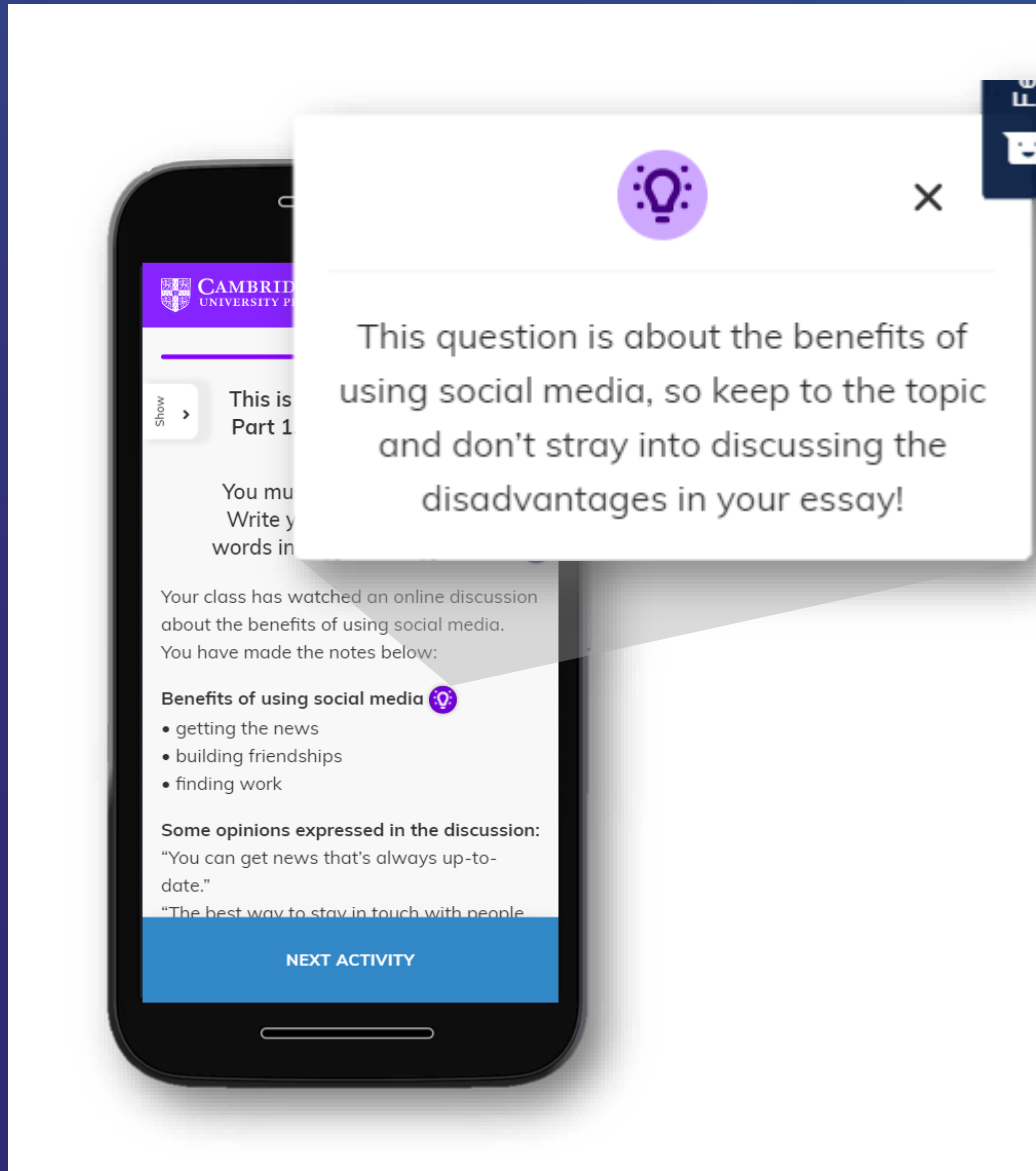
×

This question is about the benefits of using social media, so keep to the topic and don't stray into discussing the disadvantages in your essay!

CAMBRID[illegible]
UNIVERSITY P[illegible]

Show

This is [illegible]
Part 1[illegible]

You mu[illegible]
Write y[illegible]
words in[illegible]

Your class has watched an online discussion about the benefits of using social media. You have made the notes below:

Benefits of using social media
• getting the news
• building friendships
• finding work

Some opinions expressed in the discussion:
"You can get news that's always up-to-date."
"The best way to stay in touch with people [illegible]

NEXT ACTIVITY